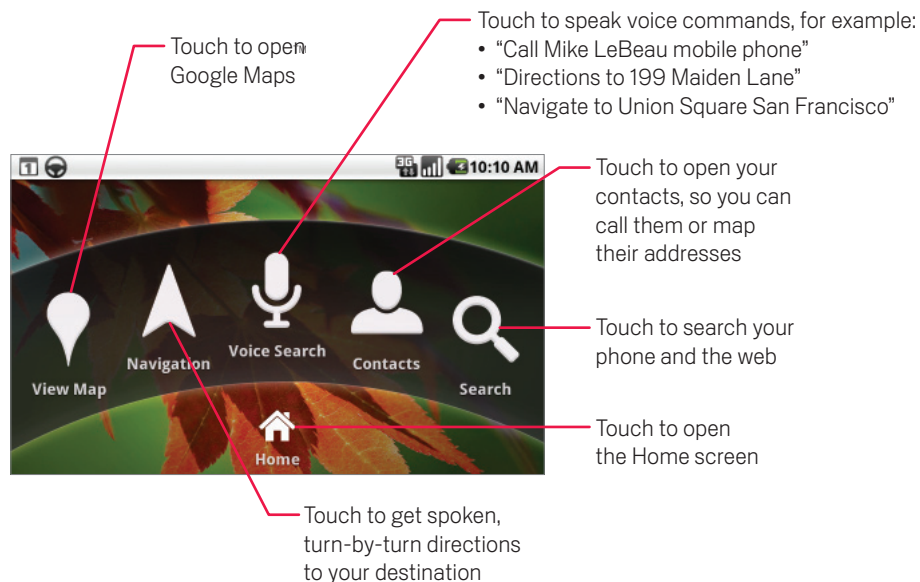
Touch to open Google Maps

Touch to speak voice commands, for example:
• “Call Mike LeBeau mobile phone”
• “Directions to 199 Maiden Lane”
• “Navigate to Union Square San Francisco”

3G 10:10 AM

Touch to open your contacts, so you can call them or map their addresses

View Map

Navigation

Voice Search

Contacts

Search

Touch to search your phone and the web

Home

Touch to open the Home screen

Touch to get spoken, turn-by-turn directions to your destination